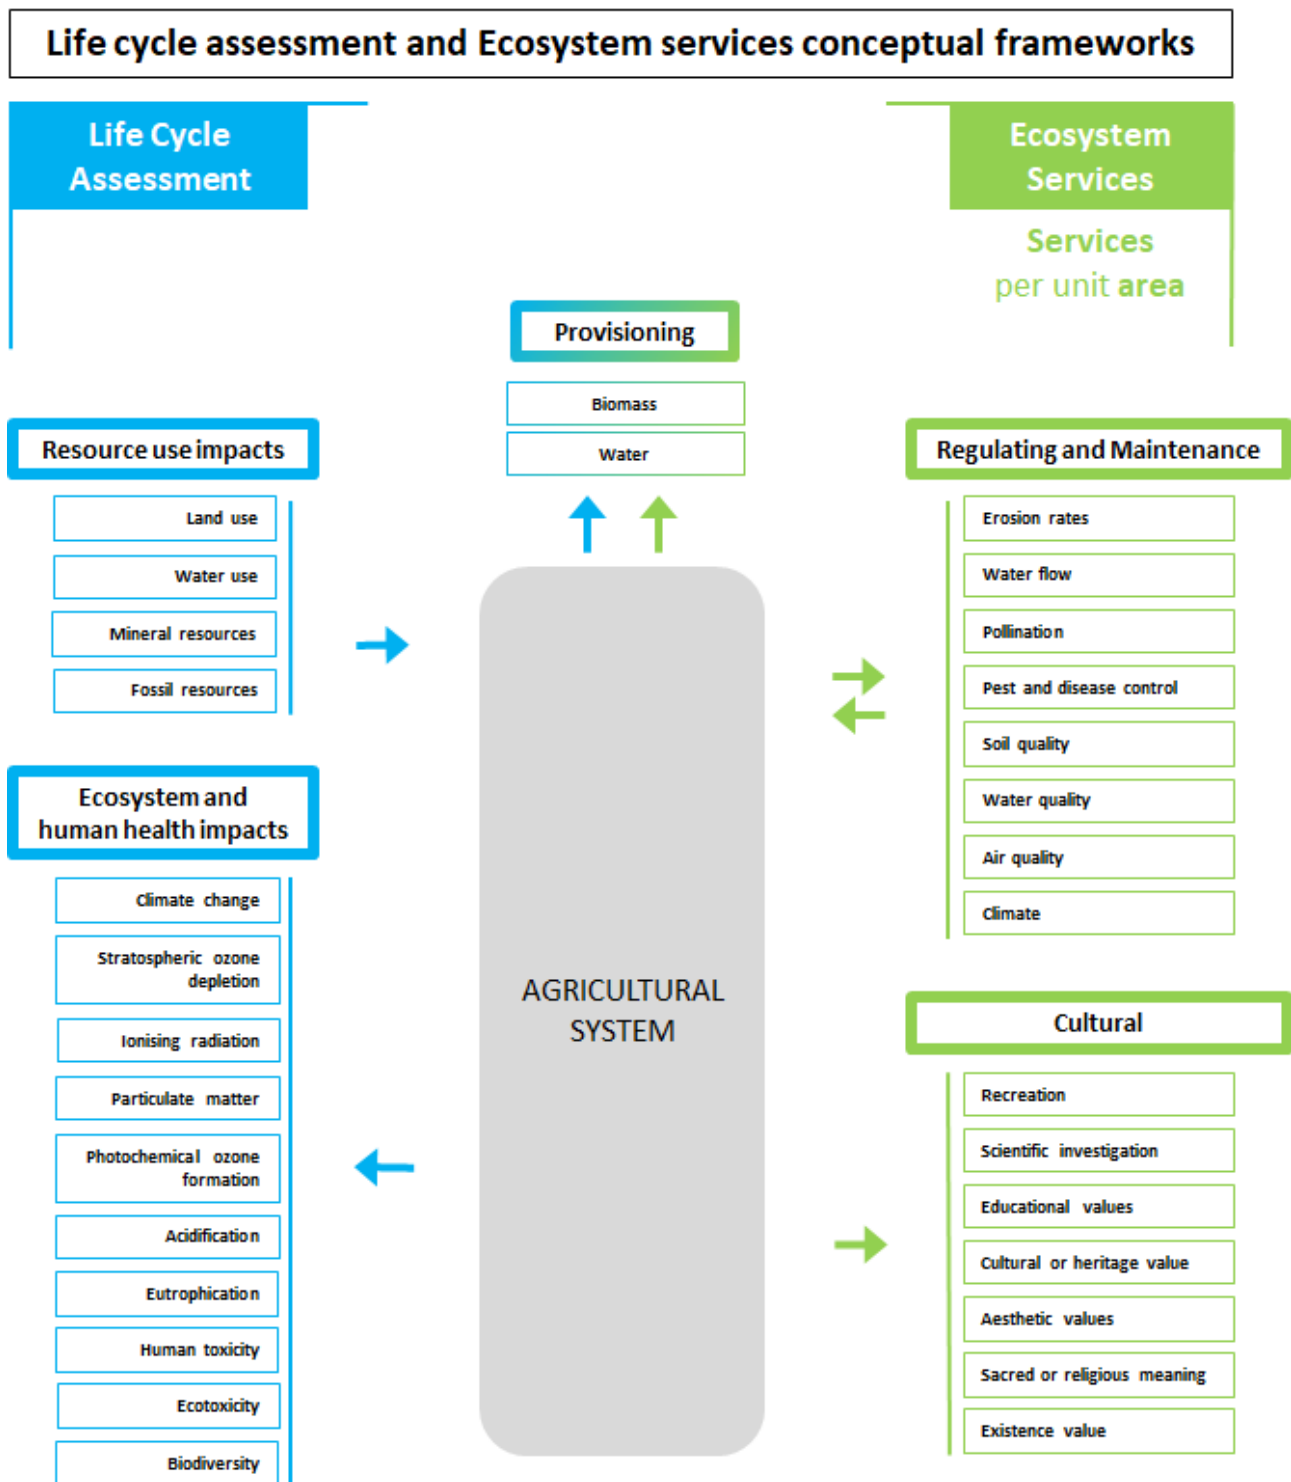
Life cycle assessment and Ecosystem services conceptual frameworks

Life Cycle Assessment

Ecosystem Services

Services per unit area

Provisioning

Biomass

Water

Resource use impacts

Land use

Water use

Mineral resources

Fossil resources

Regulating and Maintenance

Erosion rates

Water flow

Pollination

Pest and disease control

Soil quality

Water quality

Air quality

Climate

Ecosystem and human health impacts

Climate change

Stratospheric ozone depletion

Ionising radiation

Particulate matter

Photochemical ozone formation

Acidification

Eutrophication

Human toxicity

Ecotoxicity

Biodiversity

AGRICULTURAL SYSTEM

Cultural

Recreation

Scientific investigation

Educational values

Cultural or heritage value

Aesthetic values

Sacred or religious meaning

Existence value